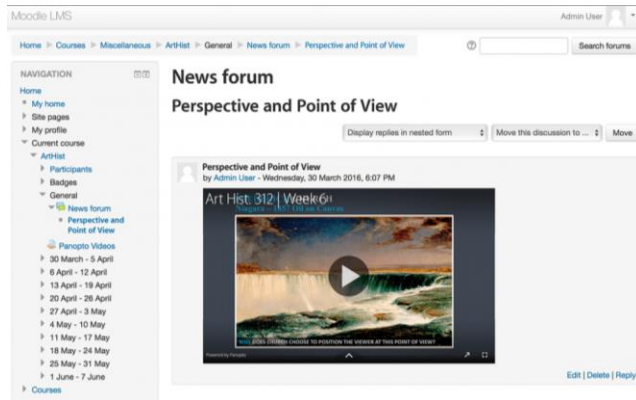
Moodle LMS

Admin User

Home ▶ Courses ▶ Miscellaneous ▶ ArtHist ▶ General ▶ News forum ▶ Perspective and Point of View

Search forums

NAVIGATION

Home
My home
Site pages
My profile
Current course
ArtHist
Participants
Badges
General
News forum
Perspective and Point of View
Panopto Videos
30 March - 5 April
6 April - 12 April
13 April - 19 April
20 April - 26 April
27 April - 3 May
4 May - 10 May
11 May - 17 May
18 May - 24 May
25 May - 31 May
1 June - 7 June
Courses

News forum

Perspective and Point of View

Display replies in nested form

Move this discussion to ...

Move

Perspective and Point of View
by Admin User - Wednesday, 30 March 2016, 6:07 PM

Art Hist 312 | Week 6

Niagara – 1857 Oil on Canvas

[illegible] CHOOSE TO POSITION THE VIEWER AT THIS POINT OF VIEW?

Powered by Panopto

Edit | Delete | Reply